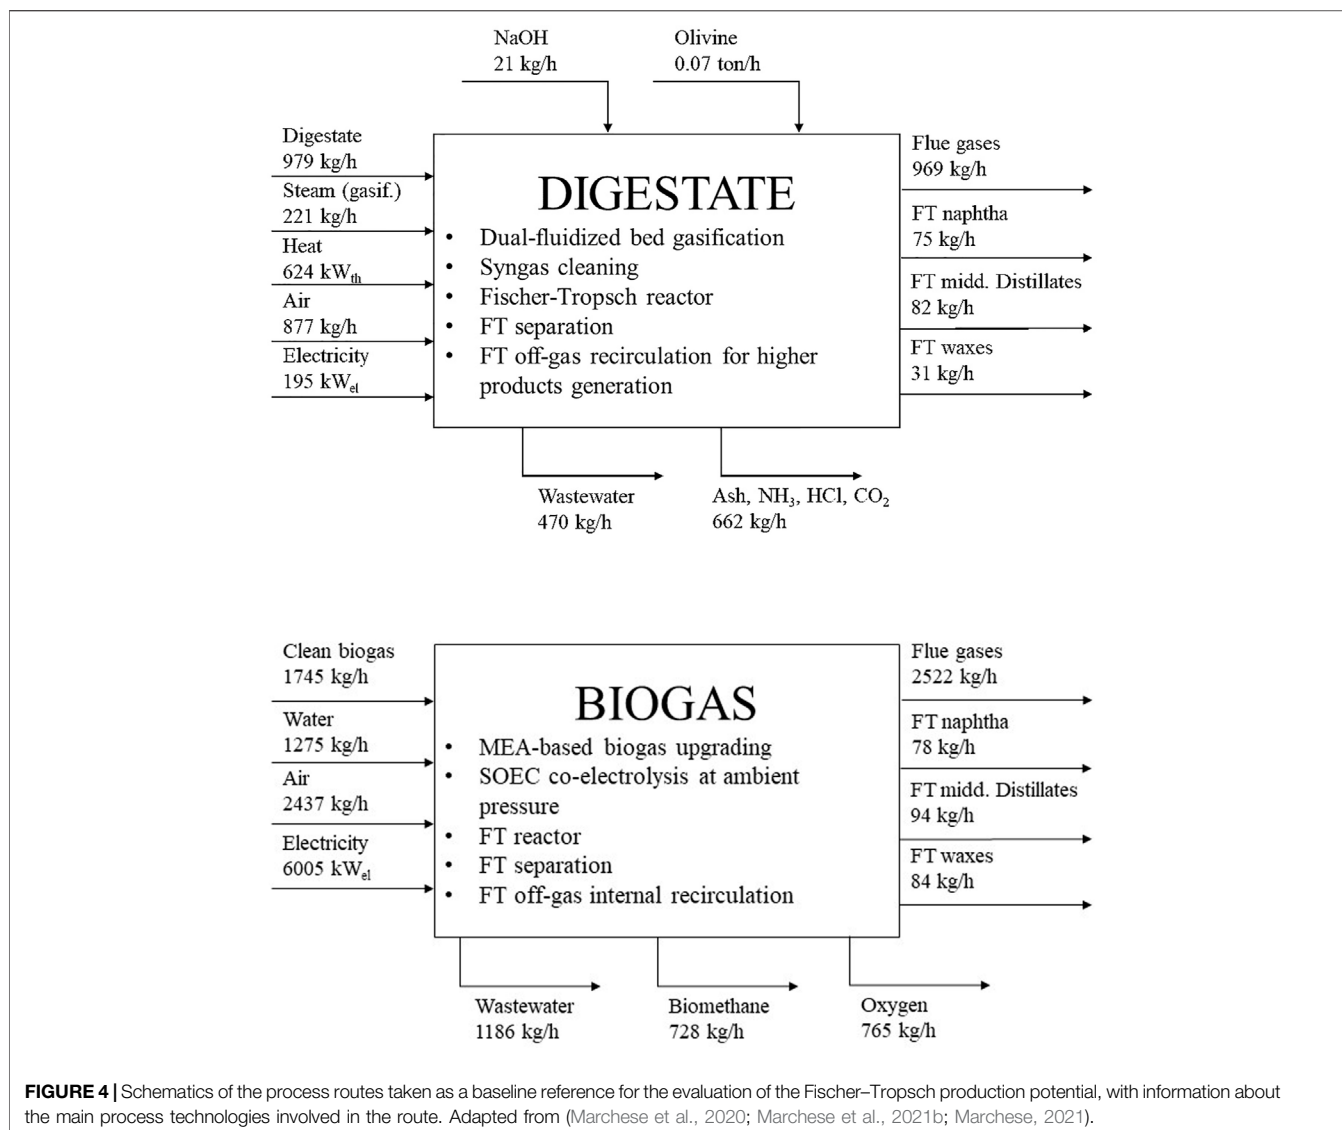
NaOH
21 kg/h

Olivine
0.07 ton/h

Digestate
979 kg/h

Steam (gasif.)
221 kg/h

Heat
624 kW$_{th}$

Air
877 kg/h

Electricity
195 kW$_{el}$

DIGESTATE

• Dual-fluidized bed gasification
• Syngas cleaning
• Fischer-Tropsch reactor
• FT separation
• FT off-gas recirculation for higher products generation

Flue gases
969 kg/h

FT naphtha
75 kg/h

FT midd. Distillates
82 kg/h

FT waxes
31 kg/h

Wastewater
470 kg/h

Ash, $NH_3$, HCl, $CO_2$
662 kg/h

Clean biogas
1745 kg/h

Water
1275 kg/h

Air
2437 kg/h

Electricity
6005 kW$_{el}$

BIOGAS

• MEA-based biogas upgrading
• SOEC co-electrolysis at ambient pressure
• FT reactor
• FT separation
• FT off-gas internal recirculation

Flue gases
2522 kg/h

FT naphtha
78 kg/h

FT midd. Distillates
94 kg/h

FT waxes
84 kg/h

Wastewater
1186 kg/h

Biomethane
728 kg/h

Oxygen
765 kg/h

FIGURE 4 | Schematics of the process routes taken as a baseline reference for the evaluation of the Fischer–Tropsch production potential, with information about the main process technologies involved in the route. Adapted from (Marchese et al., 2020; Marchese et al., 2021b; Marchese, 2021).